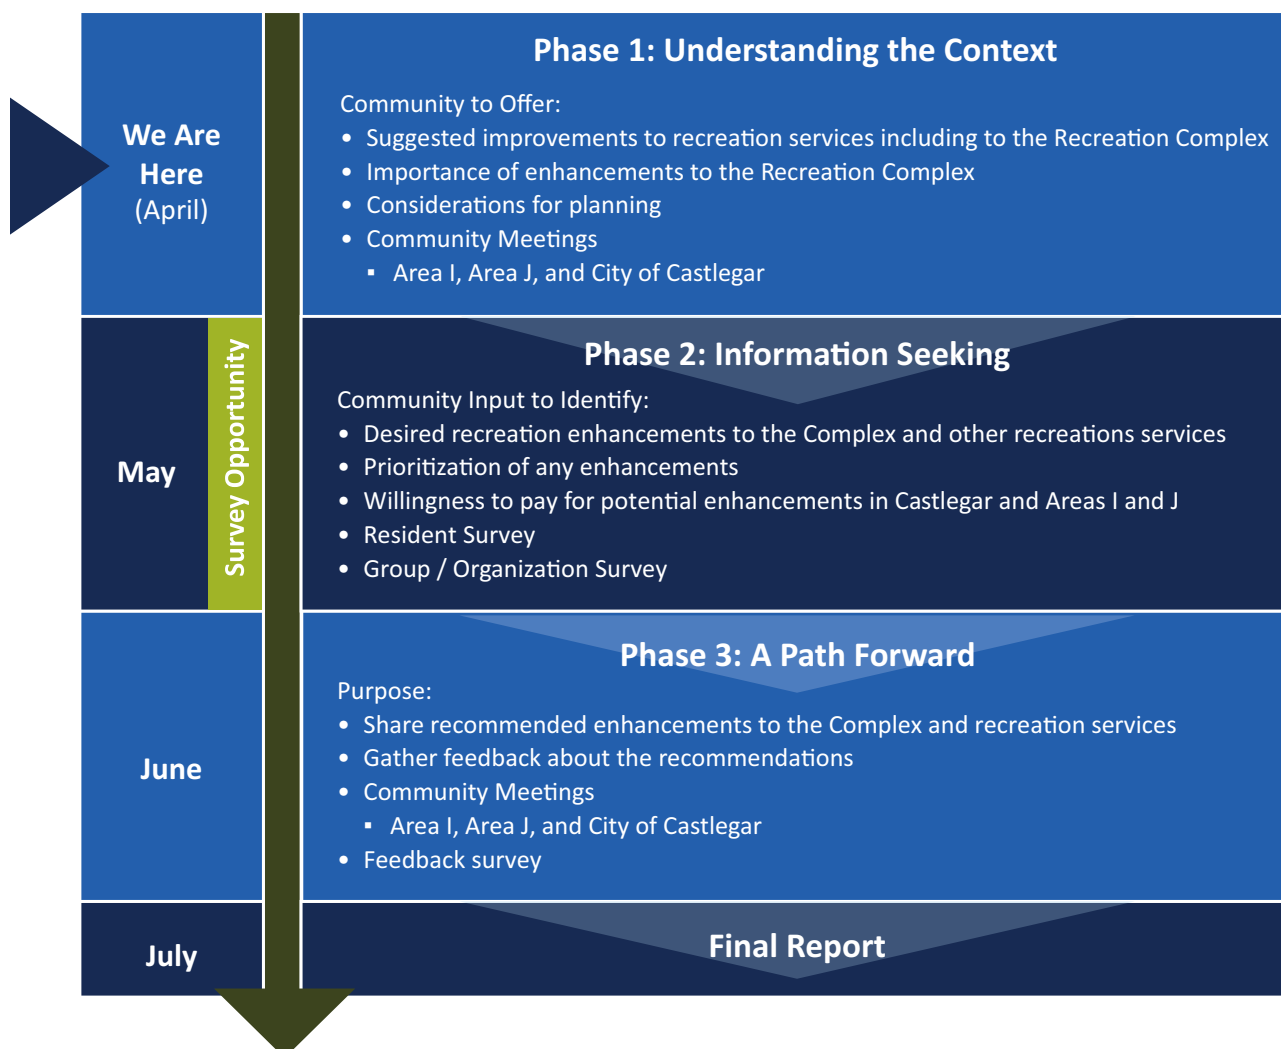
We Are Here (April)

Phase 1: Understanding the Context

Community to Offer:
- Suggested improvements to recreation services including to the Recreation Complex
- Importance of enhancements to the Recreation Complex
- Considerations for planning
- Community Meetings
  - Area I, Area J, and City of Castlegar

May

Survey Opportunity

Phase 2: Information Seeking

Community Input to Identify:
- Desired recreation enhancements to the Complex and other recreations services
- Prioritization of any enhancements
- Willingness to pay for potential enhancements in Castlegar and Areas I and J
- Resident Survey
- Group / Organization Survey

June

Phase 3: A Path Forward

Purpose:
- Share recommended enhancements to the Complex and recreation services
- Gather feedback about the recommendations
- Community Meetings
  - Area I, Area J, and City of Castlegar
- Feedback survey

July

Final Report